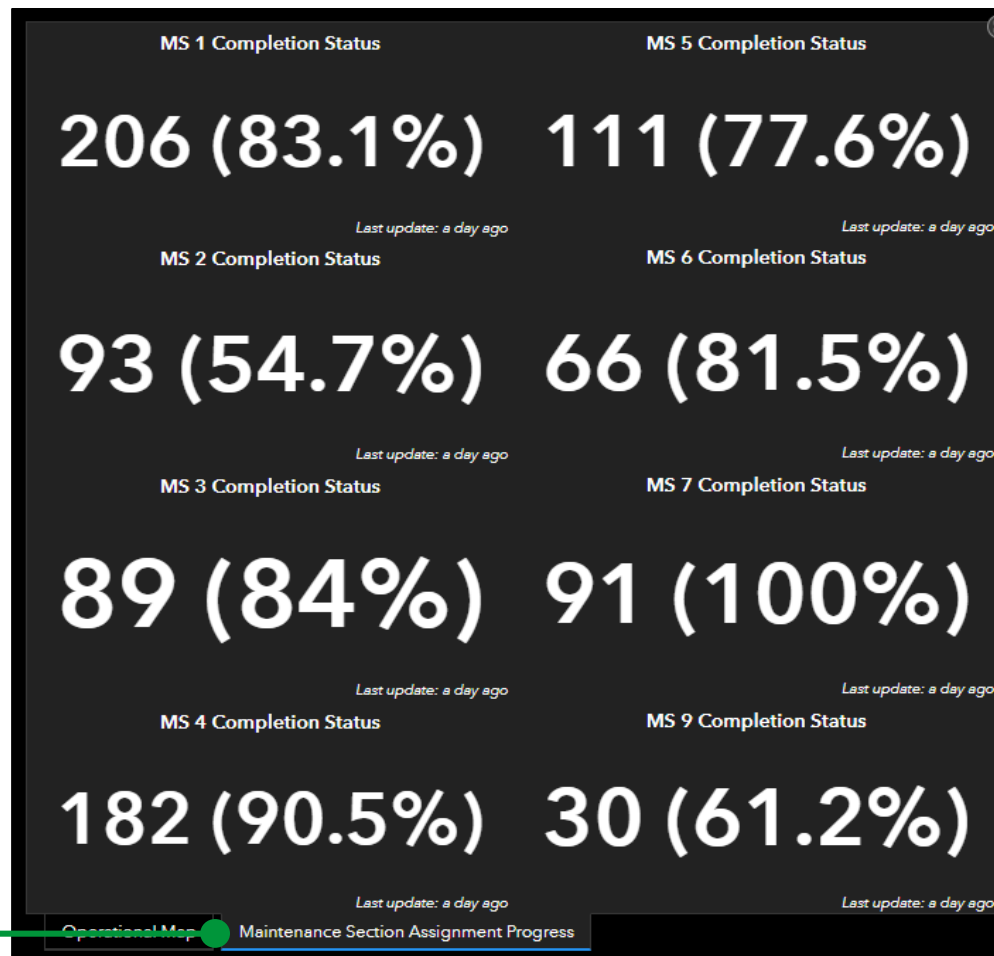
MS 1 Completion Status

206 (83.1%)

Last update: a day ago

MS 5 Completion Status

111 (77.6%)

Last update: a day ago

MS 2 Completion Status

93 (54.7%)

Last update: a day ago

MS 6 Completion Status

66 (81.5%)

Last update: a day ago

MS 3 Completion Status

89 (84%)

Last update: a day ago

MS 7 Completion Status

91 (100%)

Last update: a day ago

MS 4 Completion Status

182 (90.5%)

Last update: a day ago

MS 9 Completion Status

30 (61.2%)

Last update: a day ago

Operational Map

Maintenance Section Assignment Progress